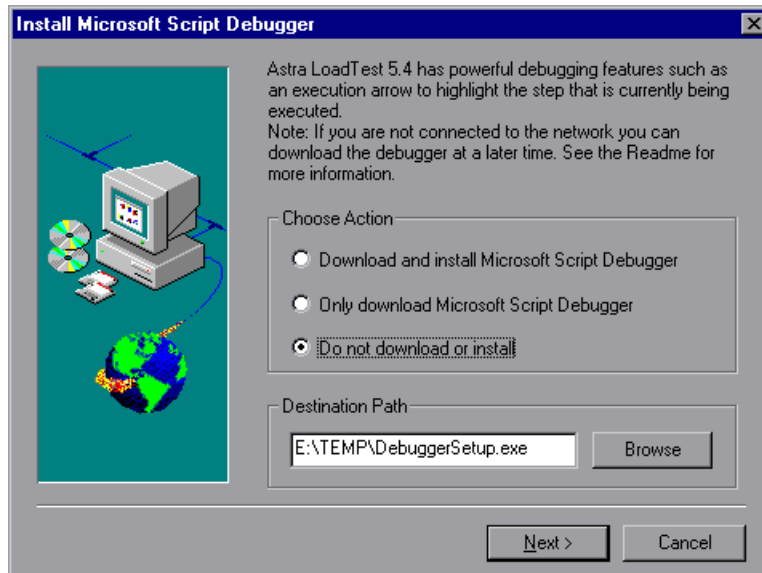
Install Microsoft Script Debugger

Astra LoadTest 5.4 has powerful debugging features such as an execution arrow to highlight the step that is currently being executed.
Note: If you are not connected to the network you can download the debugger at a later time. See the Readme for more information.

Choose Action

Download and install Microsoft Script Debugger

Only download Microsoft Script Debugger

Do not download or install

Destination Path

E:\TEMP\DebuggerSetup.exe

Browse

Next >

Cancel